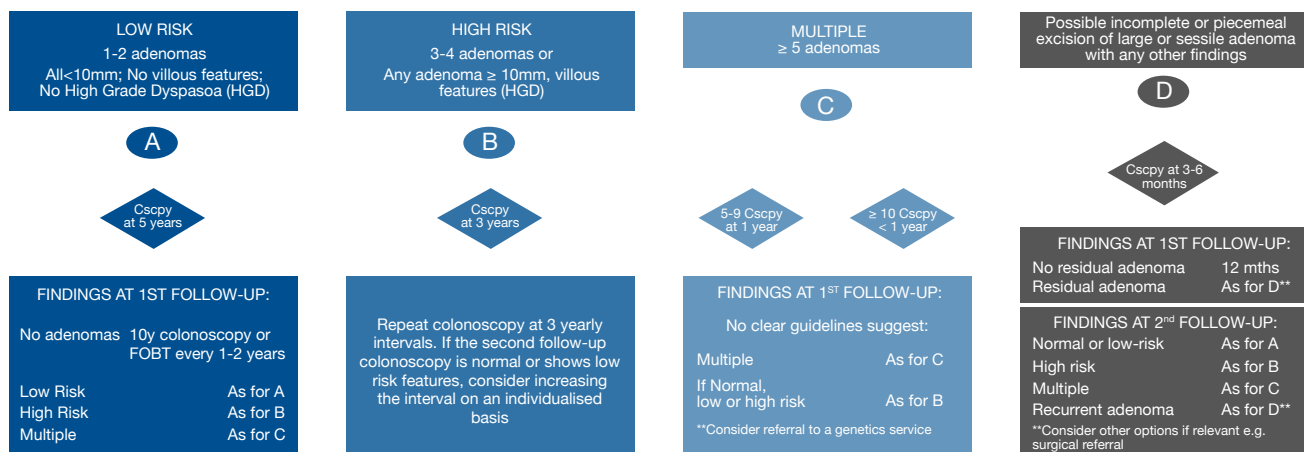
LOW RISK

1-2 adenomas

All<10mm; No villous features; No High Grade Dyspasoa (HGD)

A

Cscpy at 5 years

FINDINGS AT 1ST FOLLOW-UP:

| | |
|---|---|
| No adenomas | 10y colonoscopy or FOBT every 1-2 years |
| Low Risk | As for A |
| High Risk | As for B |
| Multiple | As for C |

HIGH RISK

3-4 adenomas or

Any adenoma ≥ 10mm, villous features (HGD)

B

Cscpy at 3 years

Repeat colonoscopy at 3 yearly intervals. If the second follow-up colonoscopy is normal or shows low risk features, consider increasing the interval on an individualised basis

MULTIPLE

≥ 5 adenomas

C

5-9 Cscpy at 1 year

≥ 10 Cscpy < 1 year

FINDINGS AT 1$^{ST}$ FOLLOW-UP:

No clear guidelines suggest:

| | |
|---|---|
| Multiple | As for C |
| If Normal, low or high risk | As for B |

**Consider referral to a genetics service

Possible incomplete or piecemeal excision of large or sessile adenoma with any other findings

D

Cscpy at 3-6 months

FINDINGS AT 1ST FOLLOW-UP:

| | |
|---|---|
| No residual adenoma | 12 mths |
| Residual adenoma | As for D** |

FINDINGS AT 2$^{nd}$ FOLLOW-UP:

| | |
|---|---|
| Normal or low-risk | As for A |
| High risk | As for B |
| Multiple | As for C |
| Recurrent adenoma | As for D** |

**Consider other options if relevant e.g. surgical referral